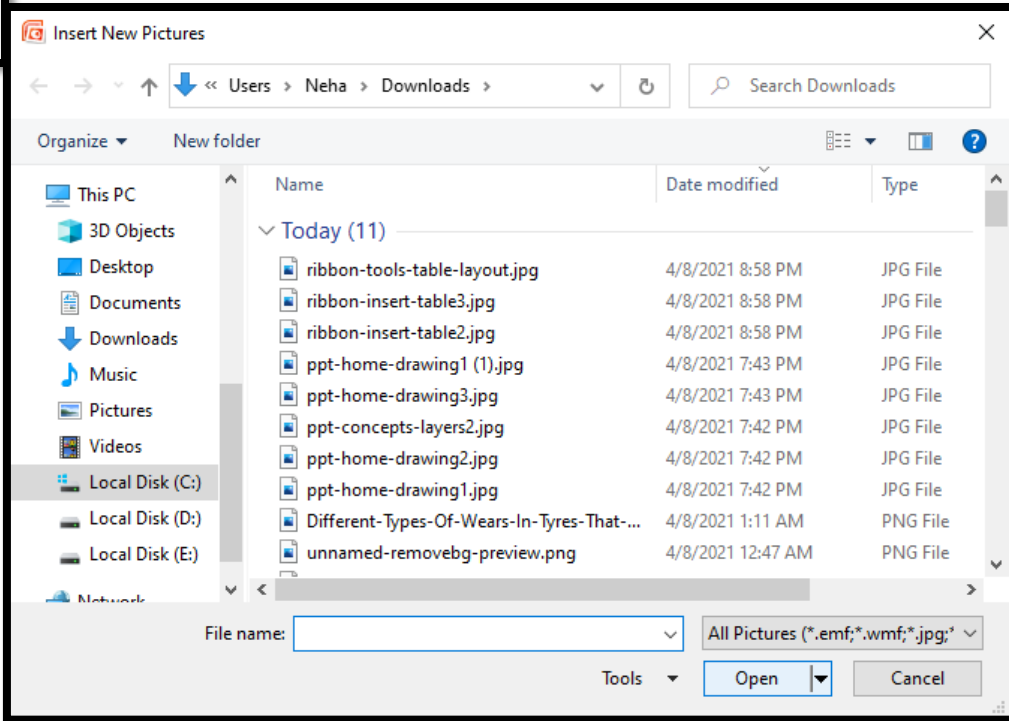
Insert New Pictures

« Users › Neha › Downloads ›

Search Downloads

Organize ▾ New folder

This PC
3D Objects
Desktop
Documents
Downloads
Music
Pictures
Videos
Local Disk (C:)
Local Disk (D:)
Local Disk (E:)
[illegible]

| Name | Date modified | Type |
|---|---|---|
| Today (11) | | |
| ribbon-tools-table-layout.jpg | 4/8/2021 8:58 PM | JPG File |
| ribbon-insert-table3.jpg | 4/8/2021 8:58 PM | JPG File |
| ribbon-insert-table2.jpg | 4/8/2021 8:58 PM | JPG File |
| ppt-home-drawing1 (1).jpg | 4/8/2021 7:43 PM | JPG File |
| ppt-home-drawing3.jpg | 4/8/2021 7:43 PM | JPG File |
| ppt-concepts-layers2.jpg | 4/8/2021 7:42 PM | JPG File |
| ppt-home-drawing2.jpg | 4/8/2021 7:42 PM | JPG File |
| ppt-home-drawing1.jpg | 4/8/2021 7:42 PM | JPG File |
| Different-Types-Of-Wears-In-Tyres-That-... | 4/8/2021 1:11 AM | PNG File |
| unnamed-removebg-preview.png | 4/8/2021 12:47 AM | PNG File |

File name:
All Pictures (*.emf;*.wmf;*.jpg;*
Tools ▾
Open
Cancel